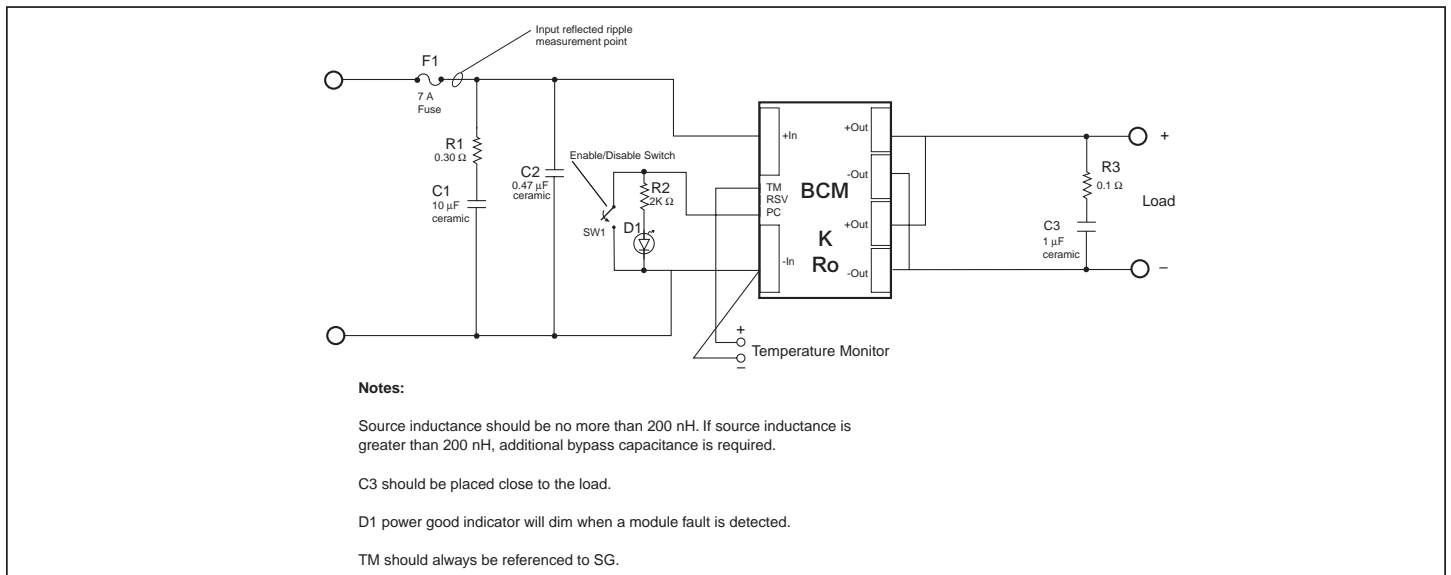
Input reflected ripple measurement point

F1
7 A
Fuse

R1
0.30 Ω

C1
10 µF
ceramic

C2
0.47 µF
ceramic

Enable/Disable Switch

R2
2K Ω

SW1

D1

+In

TM
RSV
PC

-In

BCM

K

Ro

+Out
-Out
+Out
-Out

R3
0.1 Ω

C3
1 µF
ceramic

+

Load

–

+
Temperature Monitor
–

Notes:

Source inductance should be no more than 200 nH. If source inductance is greater than 200 nH, additional bypass capacitance is required.

C3 should be placed close to the load.

D1 power good indicator will dim when a module fault is detected.

TM should always be referenced to SG.